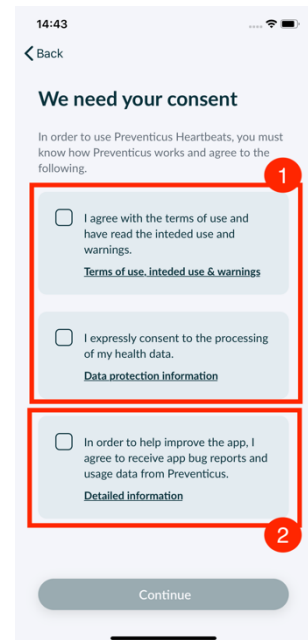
14:43

Back

We need your consent

In order to use Preventicus Heartbeats, you must know how Preventicus works and agree to the following.

1

I agree with the terms of use and have read the inteded use and warnings.

Terms of use, inteded use & warnings

I expressly consent to the processing of my health data.

Data protection information

In order to help improve the app, I agree to receive app bug reports and usage data from Preventicus.

Detailed information

2

Continue